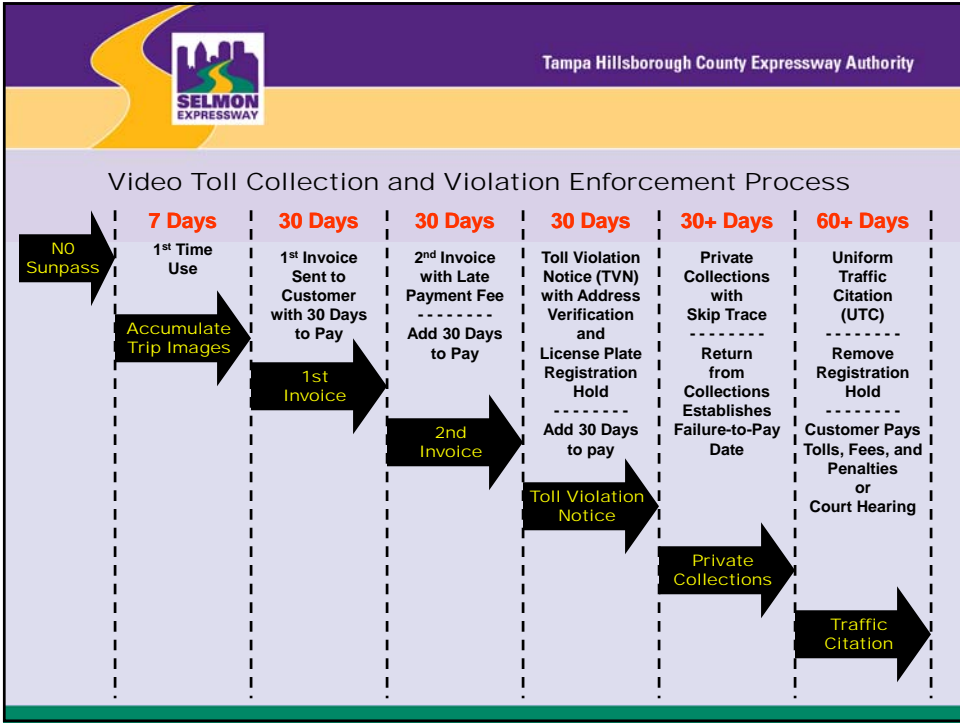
SELMON EXPRESSWAY

Tampa Hillsborough County Expressway Authority

Video Toll Collection and Violation Enforcement Process

N0 Sunpass

7 Days

1$^{st}$ Time Use

Accumulate Trip Images

30 Days

1$^{st}$ Invoice Sent to Customer with 30 Days to Pay

1st Invoice

30 Days

2$^{nd}$ Invoice with Late Payment Fee

Add 30 Days to Pay

2nd Invoice

30 Days

Toll Violation Notice (TVN) with Address Verification and License Plate Registration Hold

Add 30 Days to pay

Toll Violation Notice

30+ Days

Private Collections with Skip Trace

Return from Collections Establishes Failure-to-Pay Date

Private Collections

60+ Days

Uniform Traffic Citation (UTC)

Remove Registration Hold

Customer Pays Tolls, Fees, and Penalties or Court Hearing

Traffic Citation